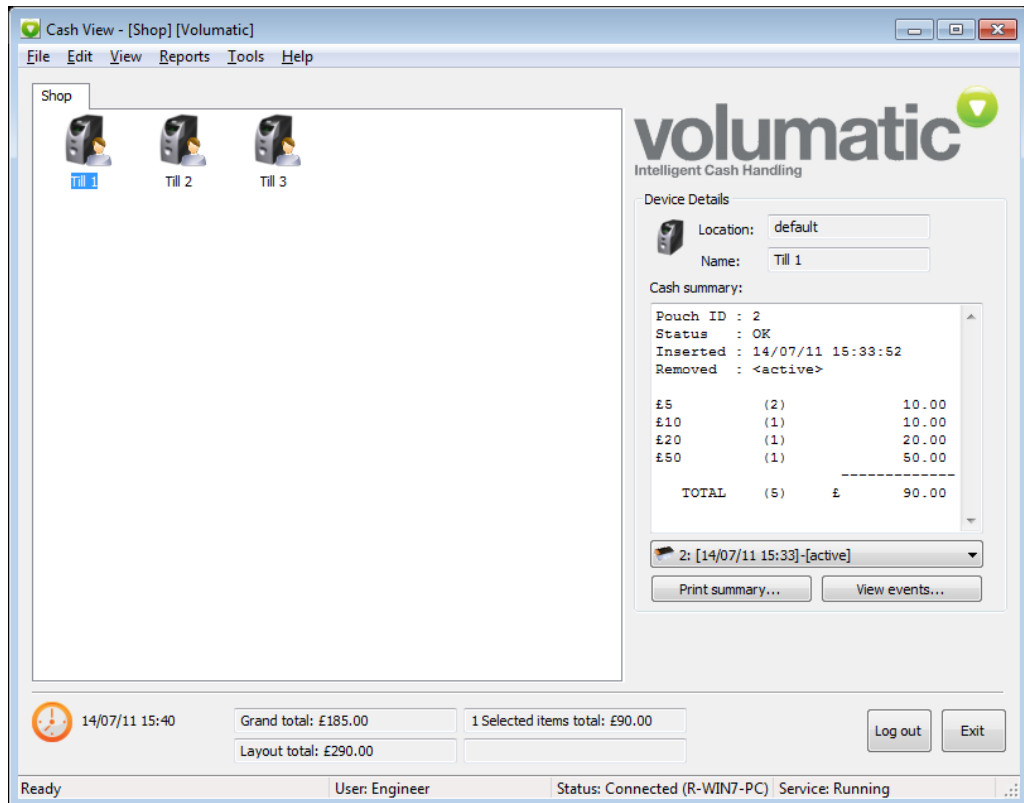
Cash View - [Shop] [Volumatic]

File Edit View Reports Tools Help

Shop

Till 1 Till 2 Till 3

volumatic
Intelligent Cash Handling

Device Details

Location: default

Name: Till 1

Cash summary:

Pouch ID : 2
Status : OK
Inserted : 14/07/11 15:33:52
Removed : <active>

| | | | |
|---|---|---|---|
| £5 | (2) | | 10.00 |
| £10 | (1) | | 10.00 |
| £20 | (1) | | 20.00 |
| £50 | (1) | | 50.00 |
| | | | ------------- |
| TOTAL | (5) | £ | 90.00 |

2: [14/07/11 15:33]-[active]

Print summary... View events...

14/07/11 15:40

Grand total: £185.00

1 Selected items total: £90.00

Layout total: £290.00

Log out Exit

Ready User: Engineer Status: Connected (R-WIN7-PC) Service: Running